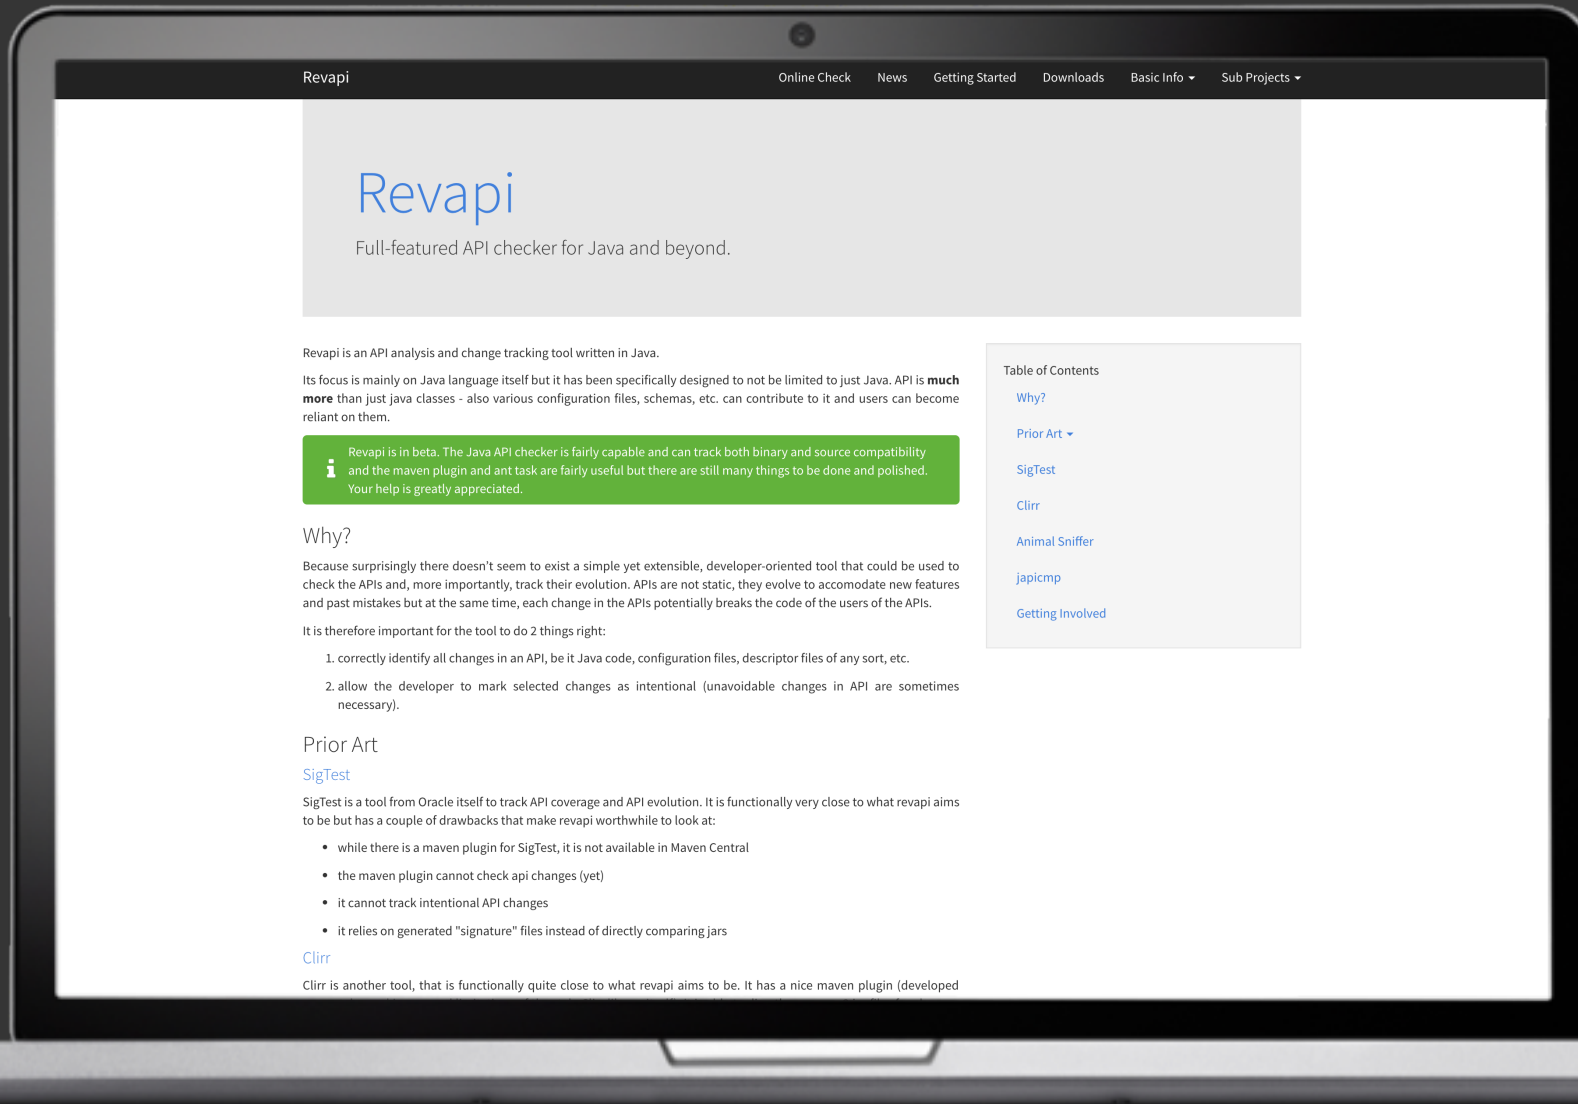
Revapi

Online Check News Getting Started Downloads Basic Info Sub Projects

Revapi

Full-featured API checker for Java and beyond.

Revapi is an API analysis and change tracking tool written in Java.

Its focus is mainly on Java language itself but it has been specifically designed to not be limited to just Java. API is **much more** than just java classes - also various configuration files, schemas, etc. can contribute to it and users can become reliant on them.

Revapi is in beta. The Java API checker is fairly capable and can track both binary and source compatibility and the maven plugin and ant task are fairly useful but there are still many things to be done and polished. Your help is greatly appreciated.

Why?

Because surprisingly there doesn't seem to exist a simple yet extensible, developer-oriented tool that could be used to check the APIs and, more importantly, track their evolution. APIs are not static, they evolve to accomodate new features and past mistakes but at the same time, each change in the APIs potentially breaks the code of the users of the APIs.

It is therefore important for the tool to do 2 things right:

1. correctly identify all changes in an API, be it Java code, configuration files, descriptor files of any sort, etc.

2. allow the developer to mark selected changes as intentional (unavoidable changes in API are sometimes necessary).

Prior Art

SigTest

SigTest is a tool from Oracle itself to track API coverage and API evolution. It is functionally very close to what revapi aims to be but has a couple of drawbacks that make revapi worthwhile to look at:

- while there is a maven plugin for SigTest, it is not available in Maven Central
- the maven plugin cannot check api changes (yet)
- it cannot track intentional API changes
- it relies on generated "signature" files instead of directly comparing jars

Clirr

Clirr is another tool, that is functionally quite close to what revapi aims to be. It has a nice maven plugin (developed

Table of Contents
Why?
Prior Art
SigTest
Clirr
Animal Sniffer
japicmp
Getting Involved